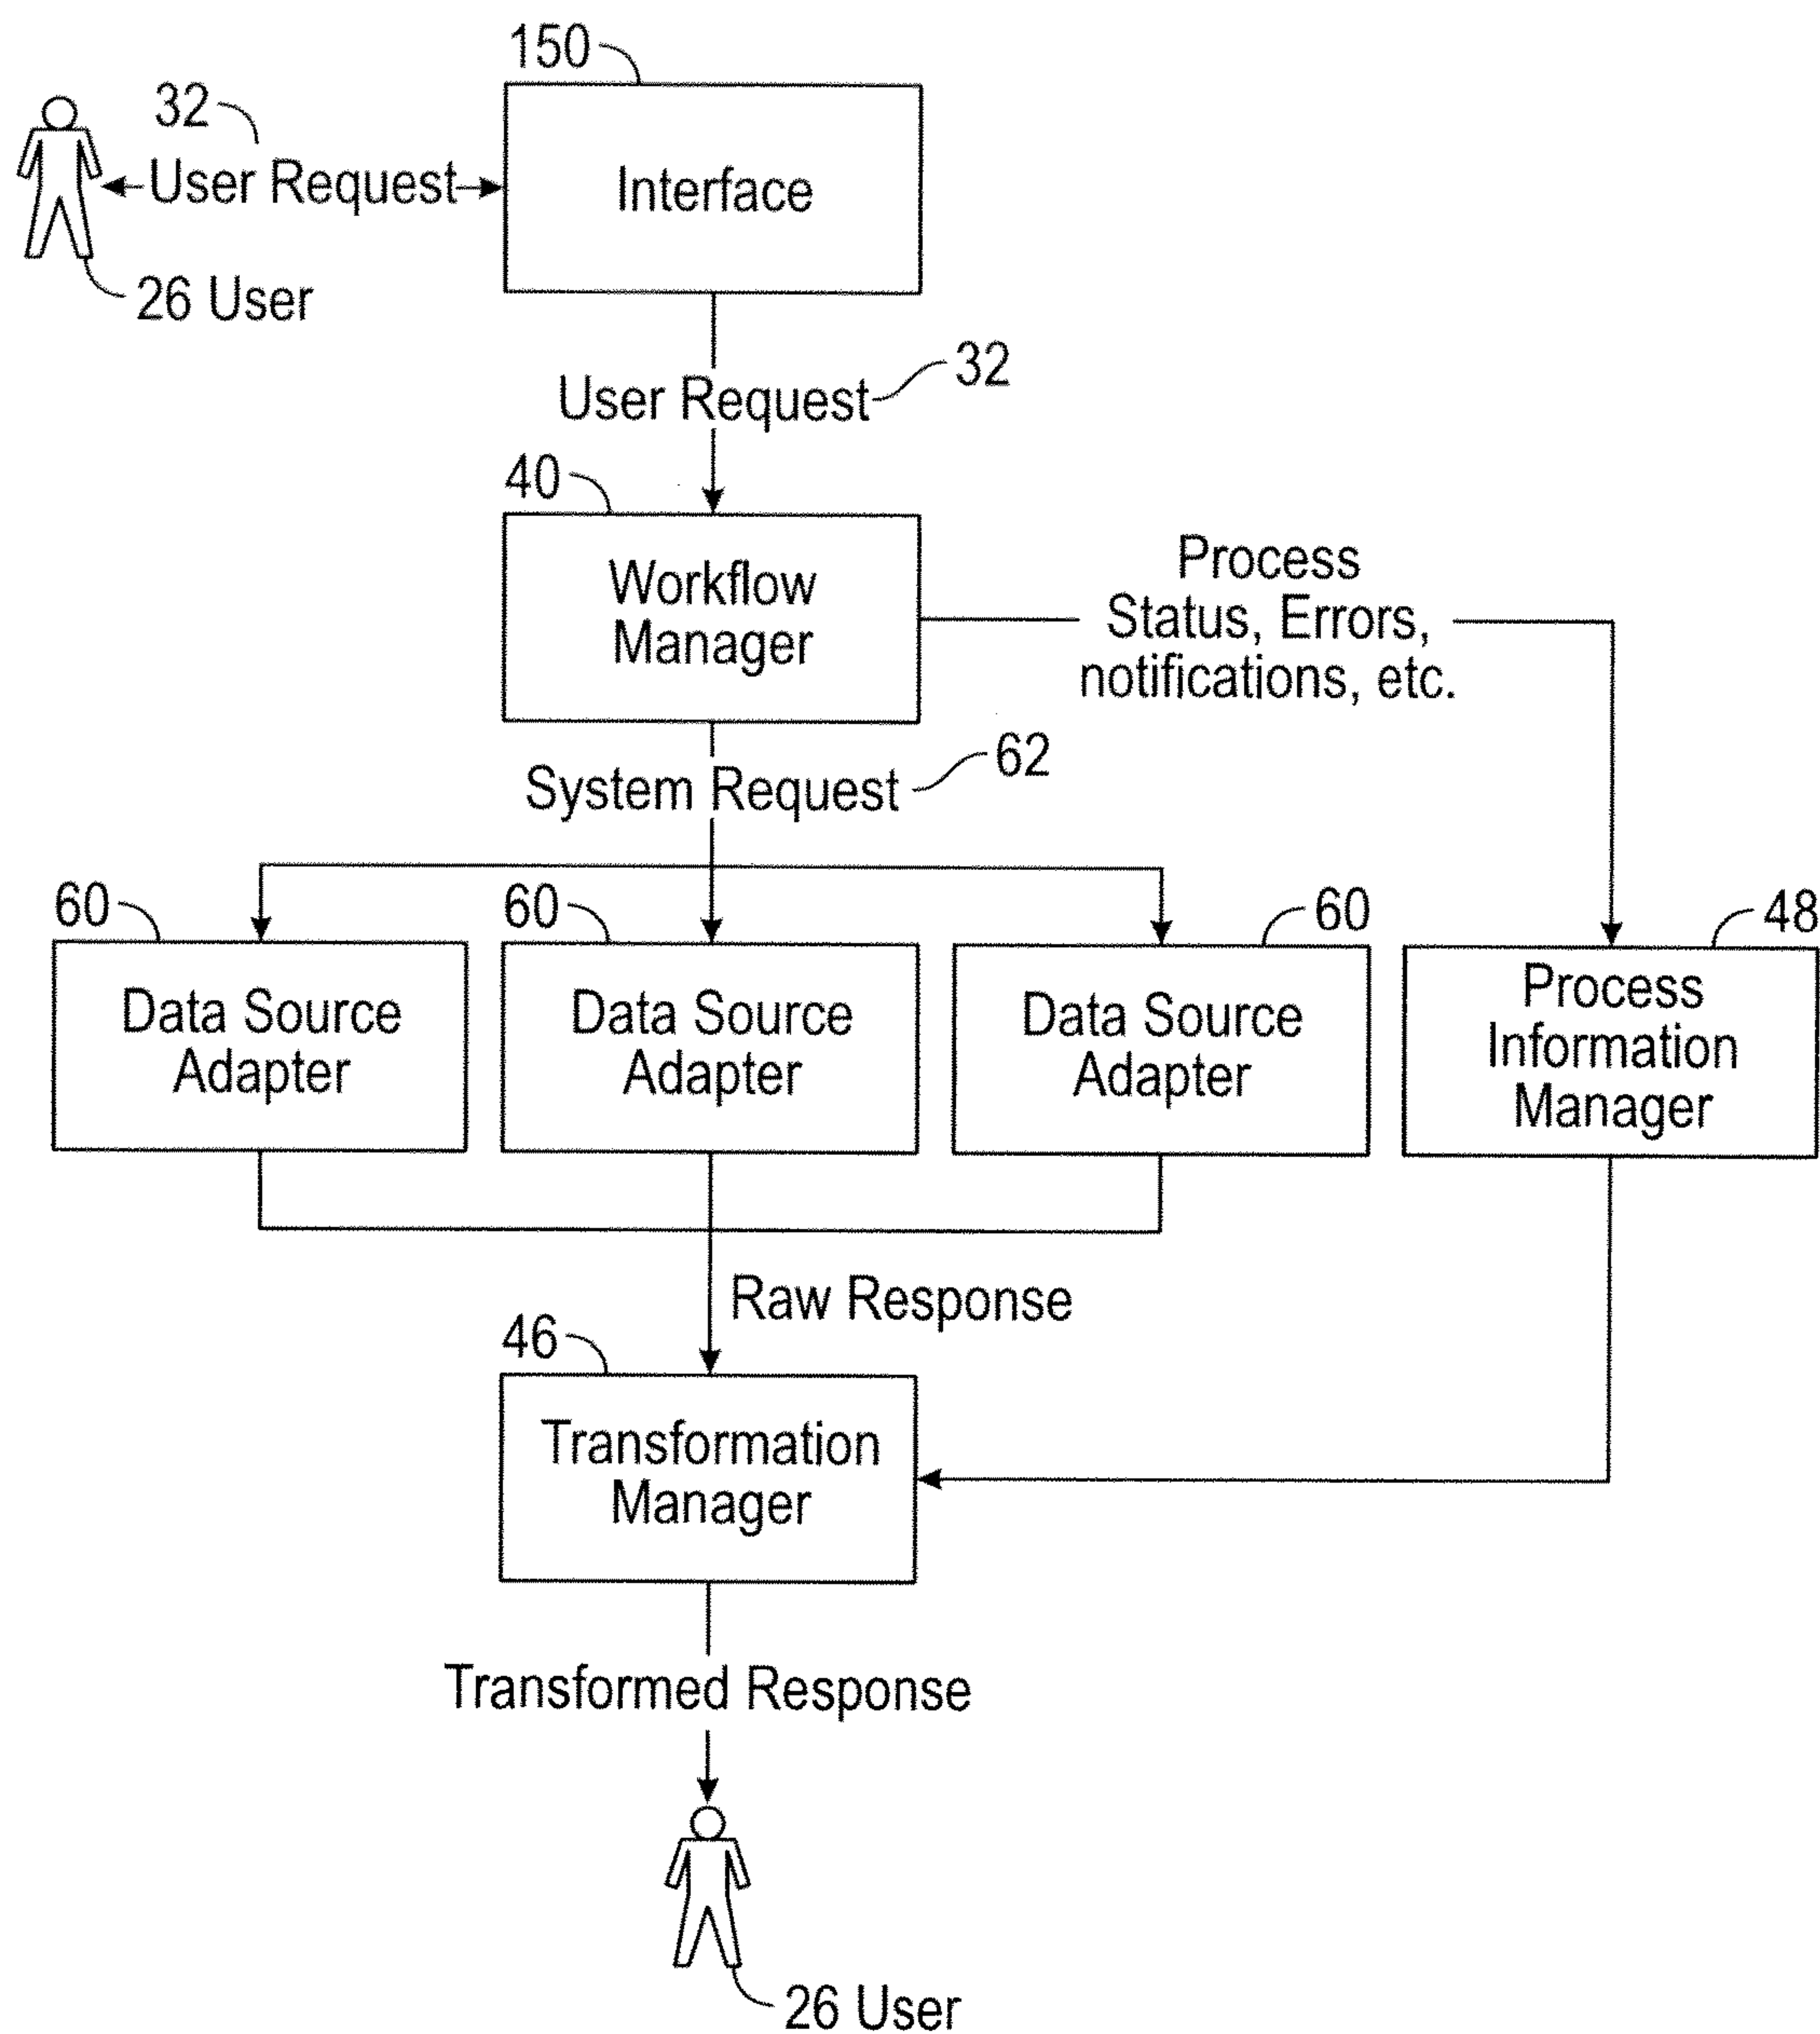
150

32

User Request

Interface

26 User

User Request

32

40

Workflow Manager

Process Status, Errors, notifications, etc.

System Request

62

60

60

60

48

Data Source Adapter

Data Source Adapter

Data Source Adapter

Process Information Manager

Raw Response

46

Transformation Manager

Transformed Response

26 User